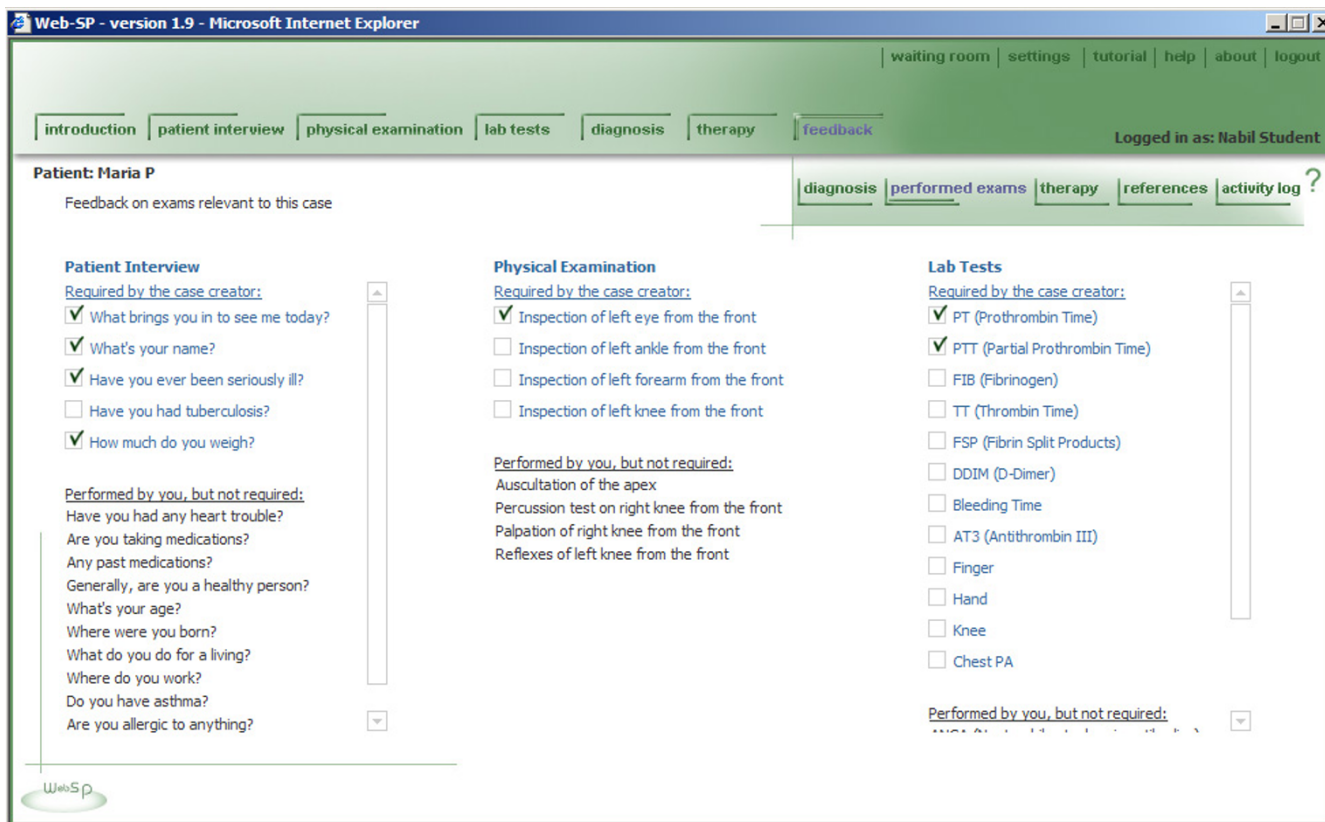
Web-SP - version 1.9 - Microsoft Internet Explorer

waiting room | settings | tutorial | help | about | logout

introduction | patient interview | physical examination | lab tests | diagnosis | therapy | feedback

Logged in as: Nabil Student

Patient: Maria P

Feedback on exams relevant to this case

diagnosis | performed exams | therapy | references | activity log ?

Patient Interview

Required by the case creator:

What brings you in to see me today?

What's your name?

Have you ever been seriously ill?

Have you had tuberculosis?

How much do you weigh?

Performed by you, but not required:

Have you had any heart trouble?

Are you taking medications?

Any past medications?

Generally, are you a healthy person?

What's your age?

Where were you born?

What do you do for a living?

Where do you work?

Do you have asthma?

Are you allergic to anything?

Physical Examination

Required by the case creator:

Inspection of left eye from the front

Inspection of left ankle from the front

Inspection of left forearm from the front

Inspection of left knee from the front

Performed by you, but not required:

Auscultation of the apex

Percussion test on right knee from the front

Palpation of right knee from the front

Reflexes of left knee from the front

Lab Tests

Required by the case creator:

PT (Prothrombin Time)

PTT (Partial Prothrombin Time)

FIB (Fibrinogen)

TT (Thrombin Time)

FSP (Fibrin Split Products)

DDIM (D-Dimer)

Bleeding Time

AT3 (Antithrombin III)

Finger

Hand

Knee

Chest PA

Performed by you, but not required:

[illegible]

WebSP